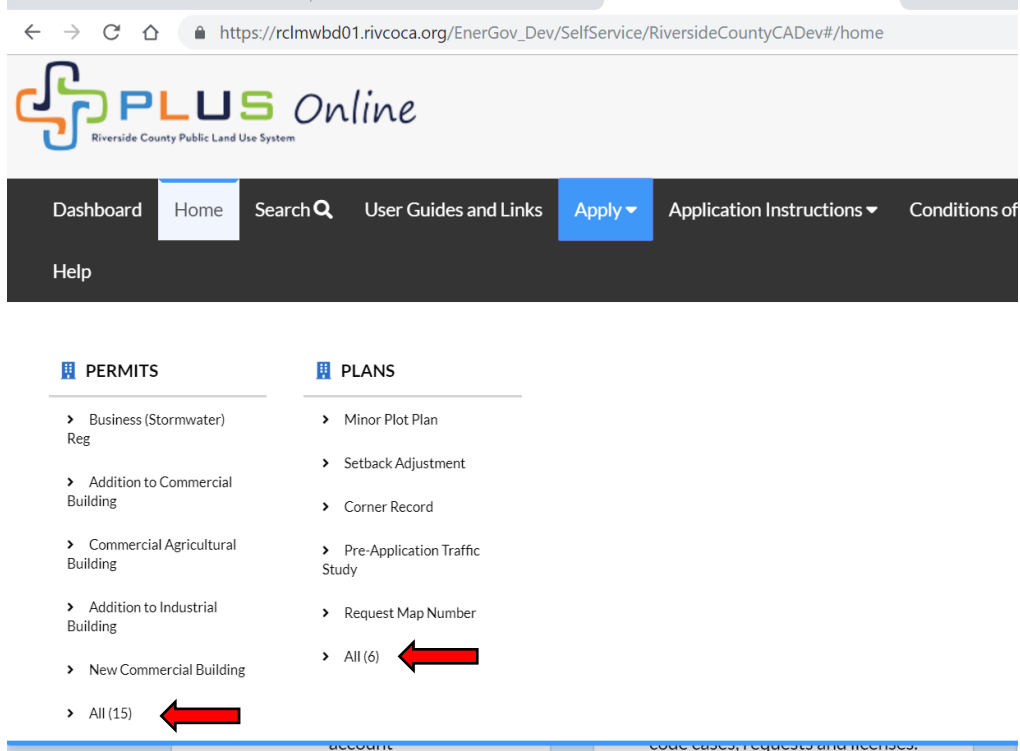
https://rclmwbd01.rivcoca.org/EnerGov_Dev/SelfService/RiversideCountyCADev#/home

PLUS Online
Riverside County Public Land Use System

Dashboard Home Search User Guides and Links Apply Application Instructions Conditions of

Help

PERMITS

Business (Stormwater) Reg

Addition to Commercial Building

Commercial Agricultural Building

Addition to Industrial Building

New Commercial Building

All (15)

PLANS

Minor Plot Plan

Setback Adjustment

Corner Record

Pre-Application Traffic Study

Request Map Number

All (6)

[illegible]